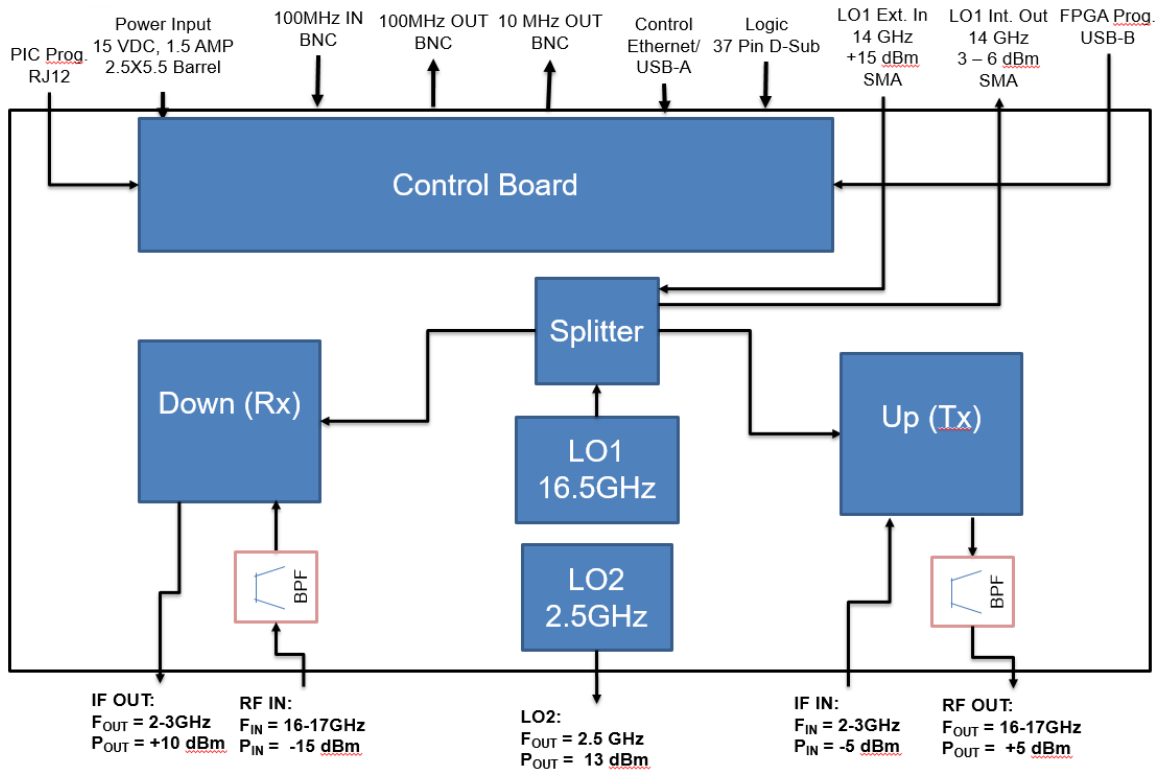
PIC Prog. RJ12

Power Input 15 VDC, 1.5 AMP 2.5X5.5 Barrel

100MHz IN BNC

100MHz OUT BNC

10 MHz OUT BNC

Control Ethernet/ USB-A

Logic 37 Pin D-Sub

LO1 Ext. In 14 GHz +15 dBm SMA

LO1 Int. Out 14 GHz 3 – 6 dBm SMA

FPGA Prog. USB-B

Control Board

Splitter

Down (Rx)

Up (Tx)

LO1 16.5GHz

LO2 2.5GHz

BPF

BPF

IF OUT:
$F_{OUT}$ = 2-3GHz
$P_{OUT}$ = +10 dBm

RF IN:
$F_{IN}$ = 16-17GHz
$P_{IN}$ = -15 dBm

LO2:
$F_{OUT}$ = 2.5 GHz
$P_{OUT}$ = 13 dBm

IF IN:
$F_{IN}$ = 2-3GHz
$P_{IN}$ = -5 dBm

RF OUT:
$F_{OUT}$ = 16-17GHz
$P_{OUT}$ = +5 dBm